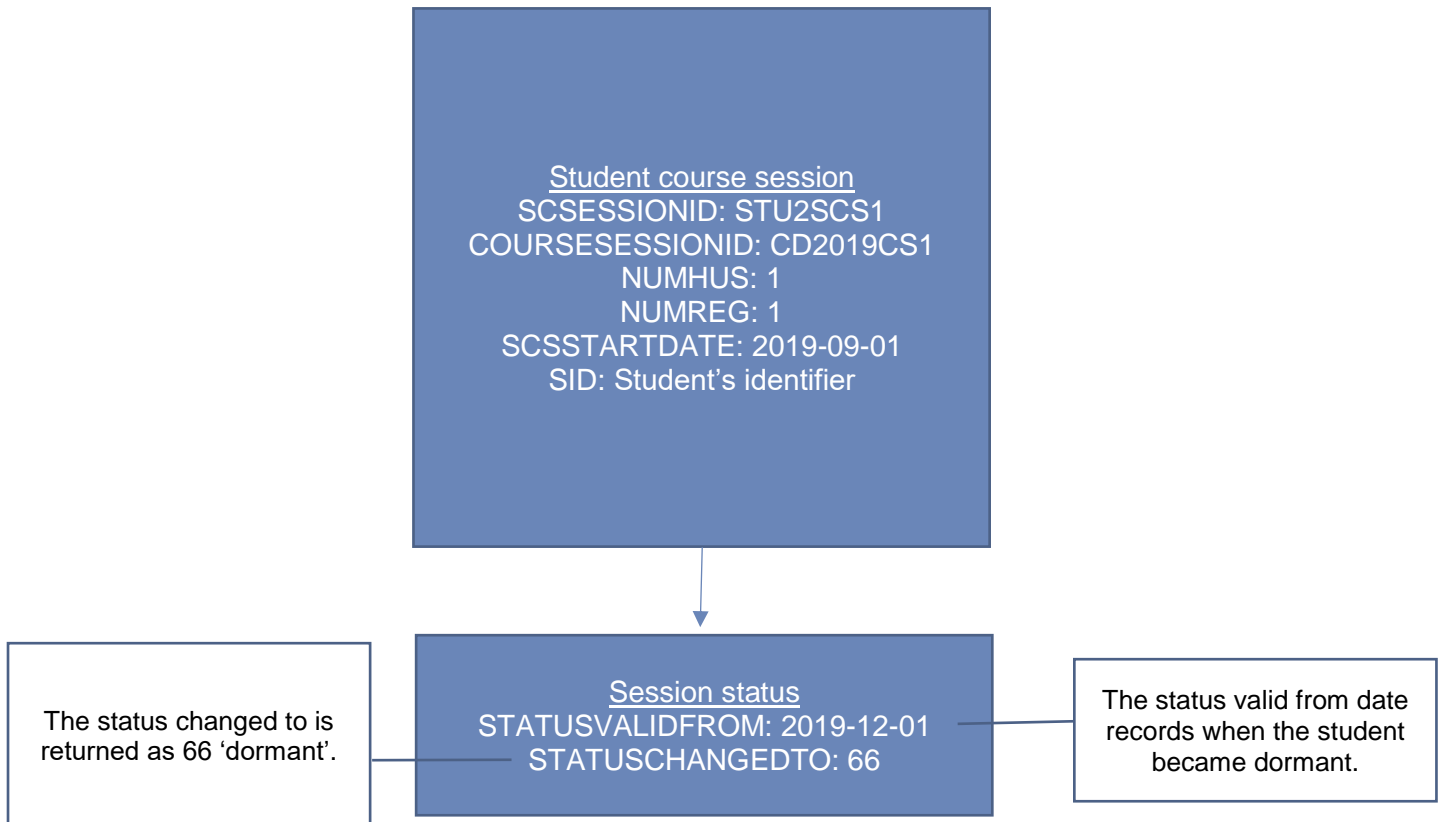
Student course session
SCSESSIONID: STU2SCS1
COURSESESSIONID: CD2019CS1
NUMHUS: 1
NUMREG: 1
SCSSTARTDATE: 2019-09-01
SID: Student's identifier

The status changed to is returned as 66 'dormant'.

Session status
STATUSVALIDFROM: 2019-12-01
STATUSCHANGEDTO: 66

The status valid from date records when the student became dormant.